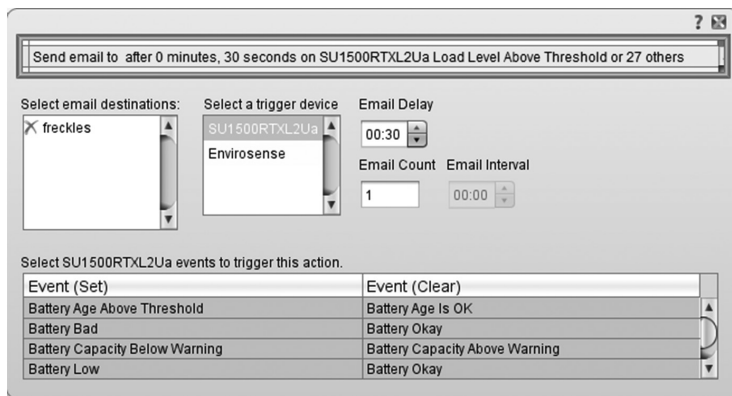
?

Send email to after 0 minutes, 30 seconds on SU1500RTXL2Ua Load Level Above Threshold or 27 others

Select email destinations:

freckles

Select a trigger device

SU1500RTXL2Ua

Envirosense

Email Delay

00:30

Email Count

1

Email Interval

00:00

Select SU1500RTXL2Ua events to trigger this action.

| Event (Set) | Event (Clear) |
|---|---|
| Battery Age Above Threshold | Battery Age Is OK |
| Battery Bad | Battery Okay |
| Battery Capacity Below Warning | Battery Capacity Above Warning |
| Battery Low | Battery Okay |